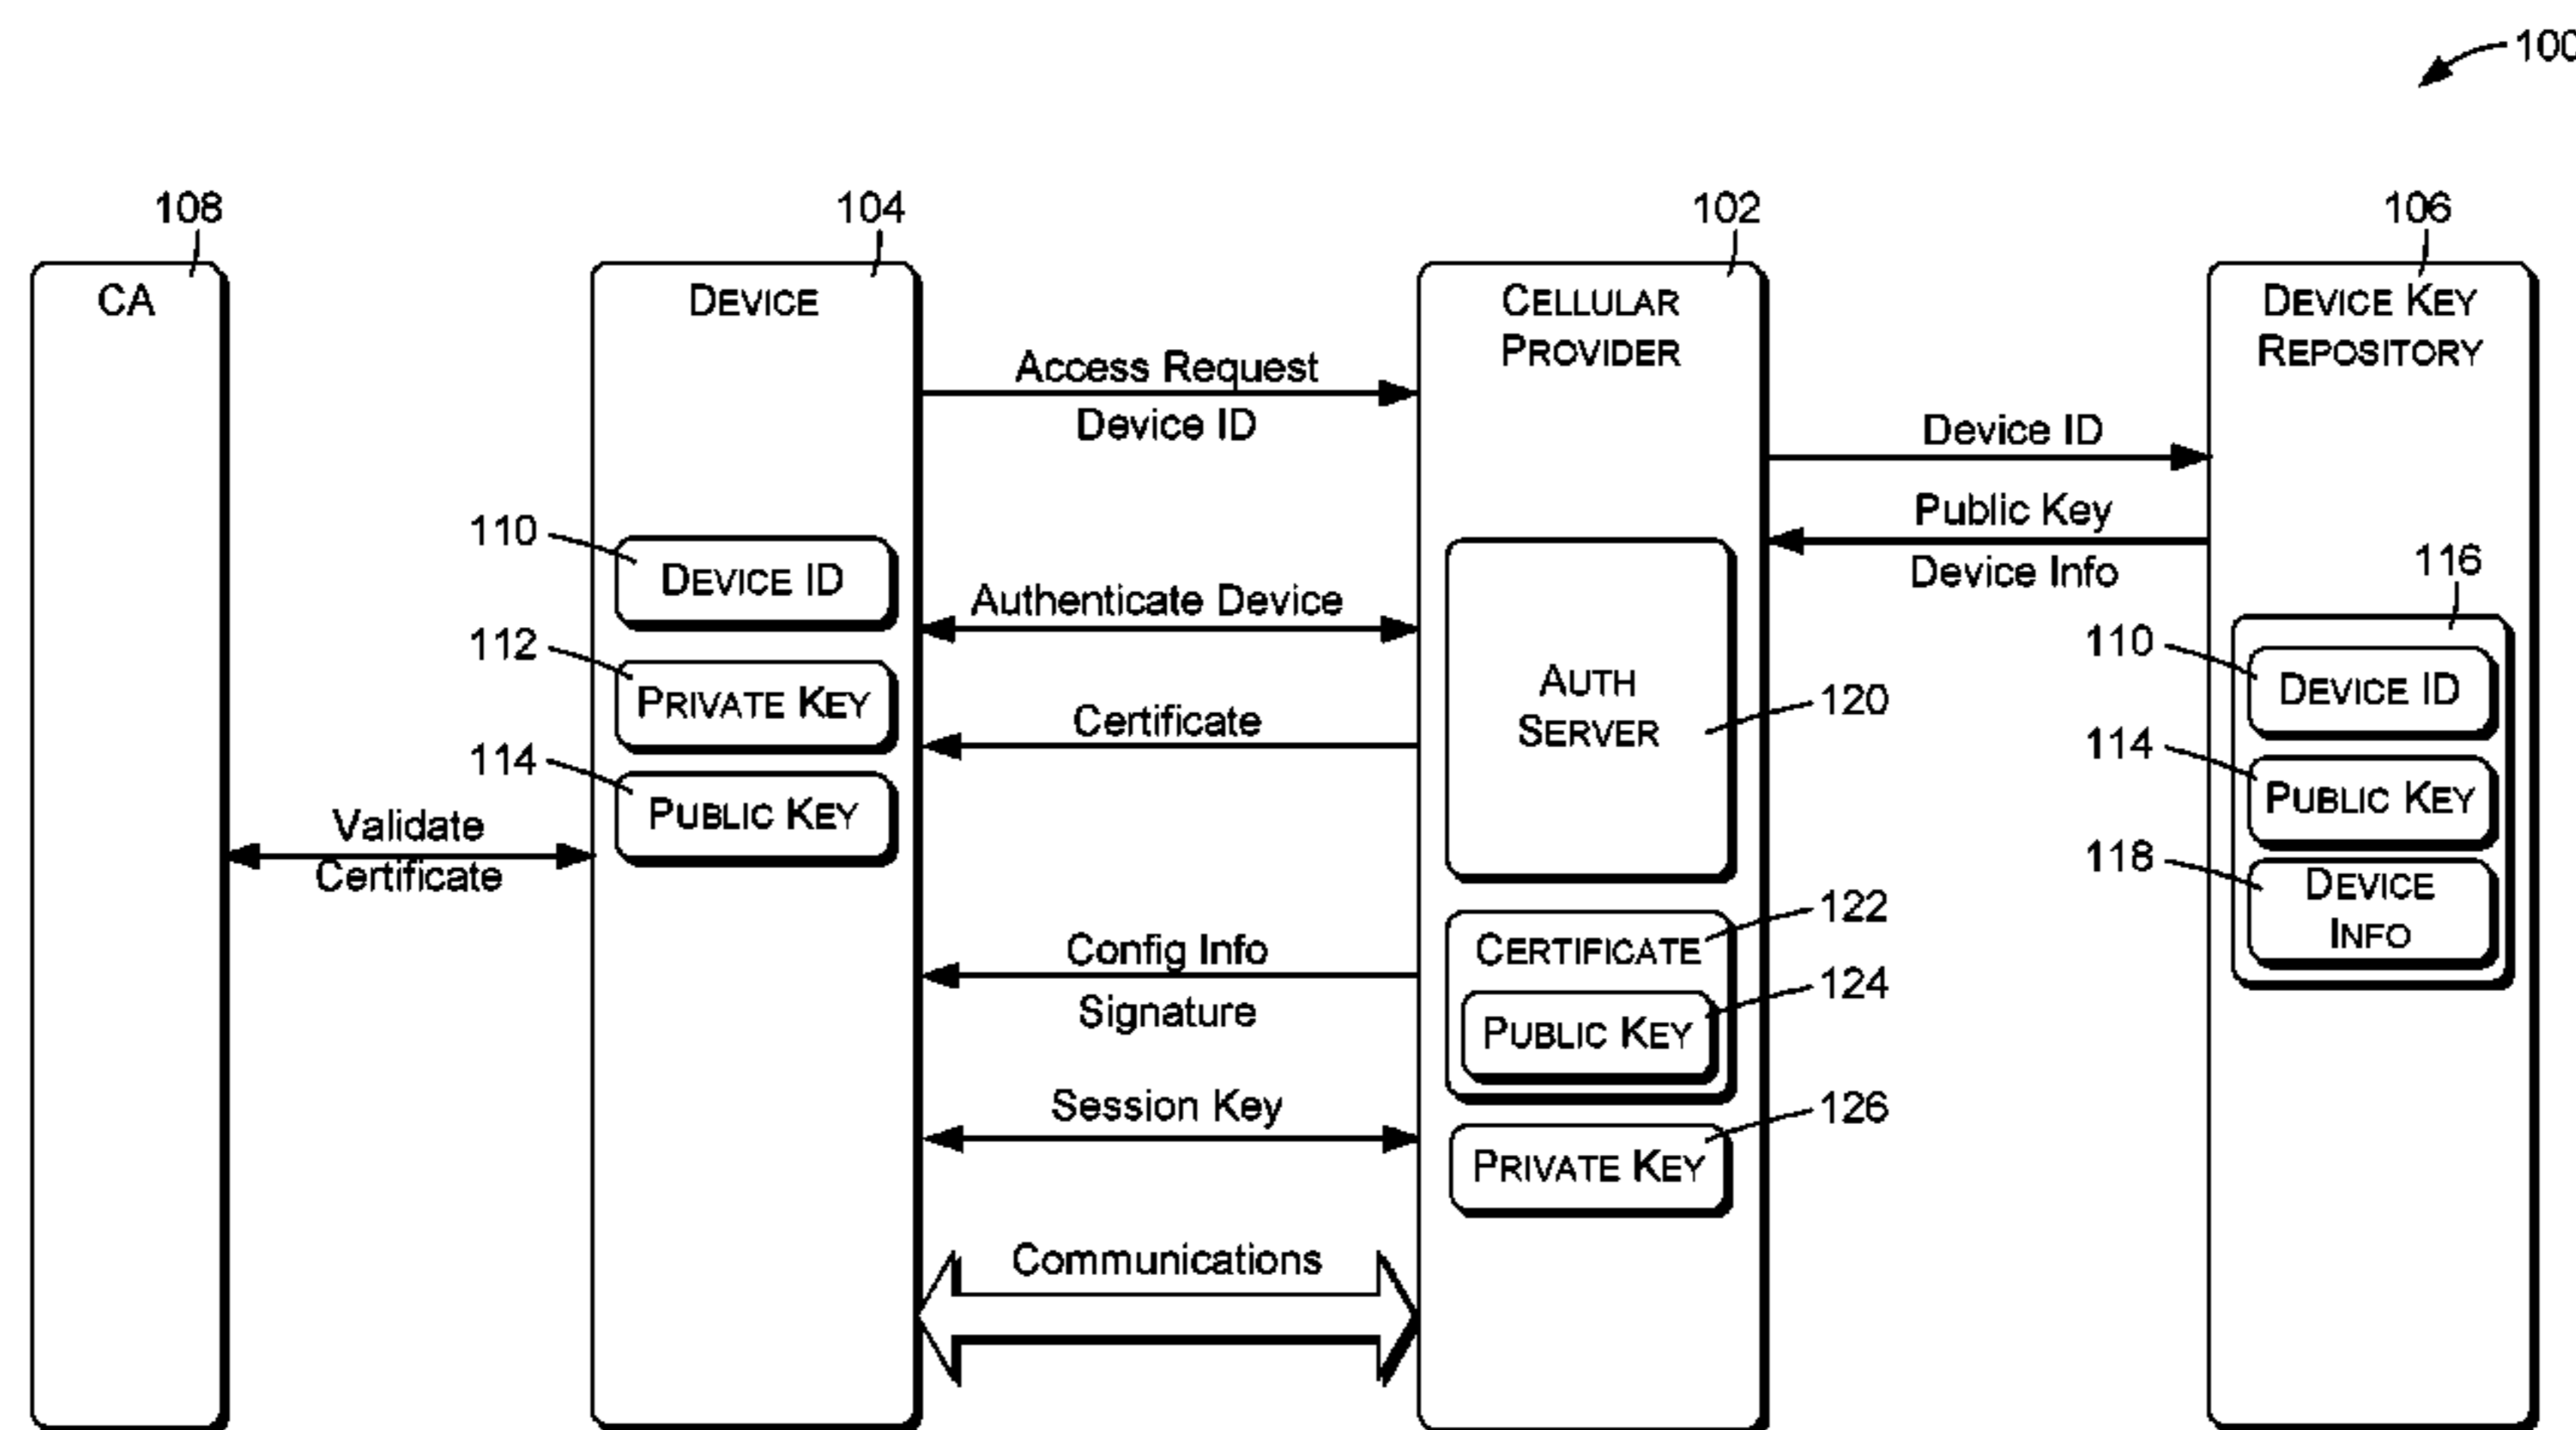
100

108
CA

104
DEVICE

102
CELLULAR PROVIDER

106
DEVICE KEY REPOSITORY

Access Request
Device ID

Device ID

Public Key
Device Info

110
DEVICE ID

112
PRIVATE KEY

114
PUBLIC KEY

Authenticate Device

Certificate

AUTH SERVER
120

116
110
DEVICE ID
114
PUBLIC KEY
118
DEVICE INFO

Validate Certificate

Config Info
Signature

CERTIFICATE
122
PUBLIC KEY
124

Session Key

PRIVATE KEY
126

Communications